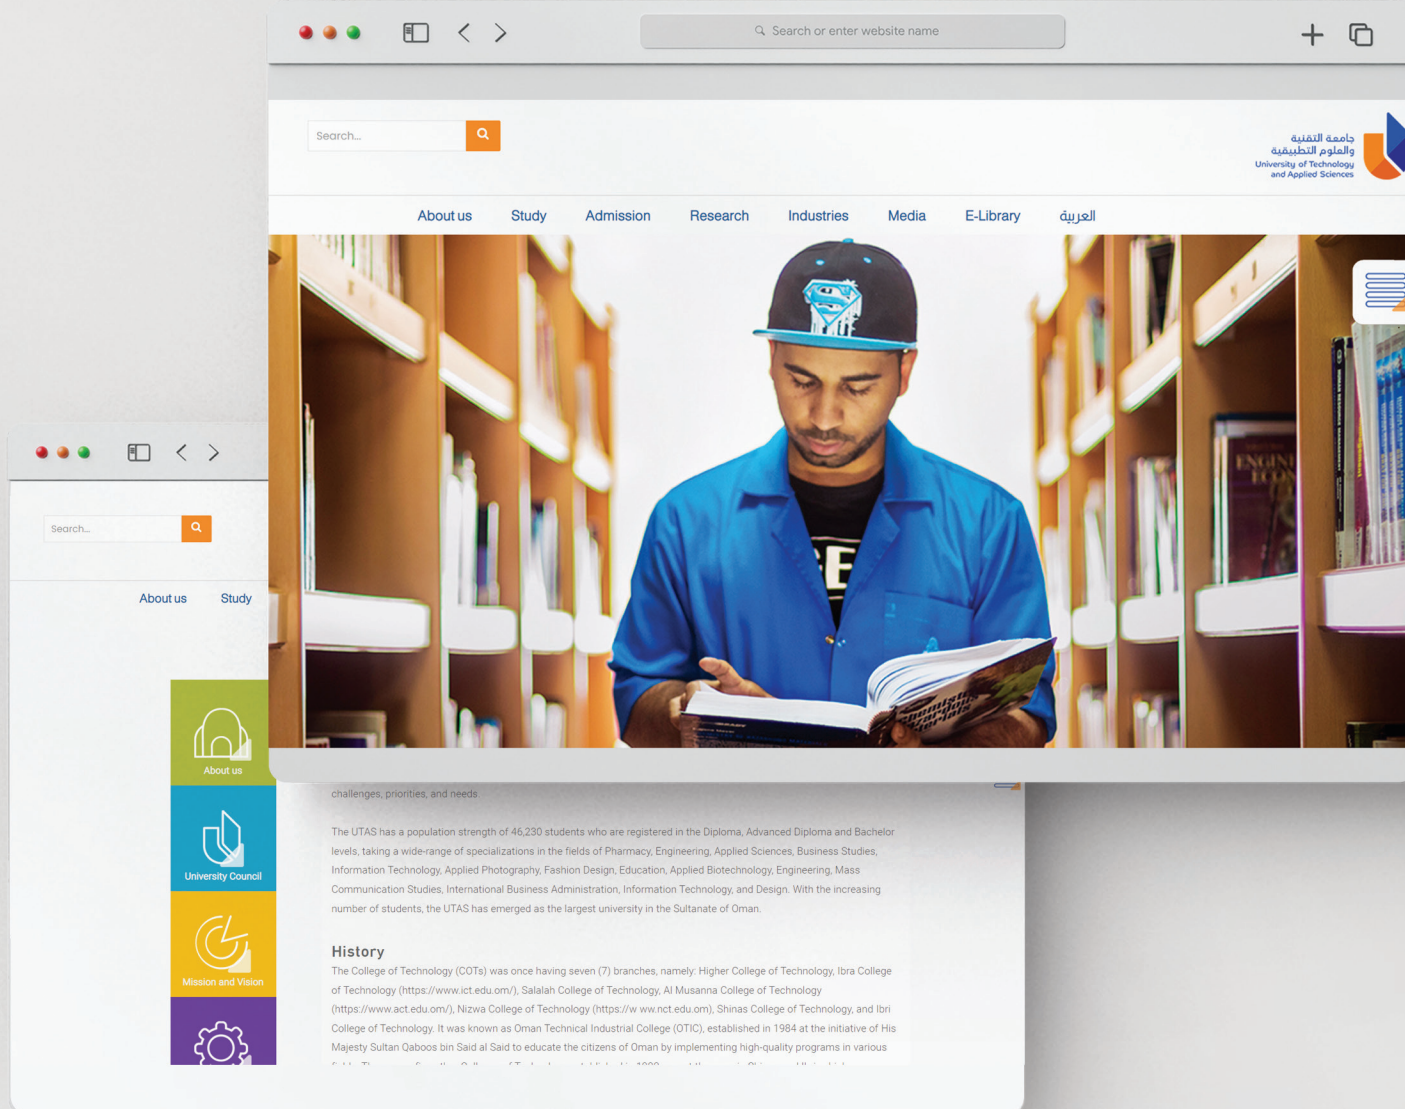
Search or enter website name

Search...

جامعة التقنية والعلوم التطبيقية
University of Technology and Applied Sciences

About us Study Admission Research Industries Media E-Library العربية

Search...

About us Study

About us

University Council

Mission and Vision

challenges, priorities, and needs.

The UTAS has a population strength of 46,230 students who are registered in the Diploma, Advanced Diploma and Bachelor levels, taking a wide-range of specializations in the fields of Pharmacy, Engineering, Applied Sciences, Business Studies, Information Technology, Applied Photography, Fashion Design, Education, Applied Biotechnology, Engineering, Mass Communication Studies, International Business Administration, Information Technology, and Design. With the increasing number of students, the UTAS has emerged as the largest university in the Sultanate of Oman.

History

The College of Technology (COTs) was once having seven (7) branches, namely: Higher College of Technology, Ibra College of Technology (https://www.ict.edu.om/), Salalah College of Technology, Al Musanna College of Technology (https://www.act.edu.om/), Nizwa College of Technology (https://w ww.nct.edu.om), Shinas College of Technology, and Ibri College of Technology. It was known as Oman Technical Industrial College (OTIC), established in 1984 at the initiative of His Majesty Sultan Qaboos bin Said al Said to educate the citizens of Oman by implementing high-quality programs in various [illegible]